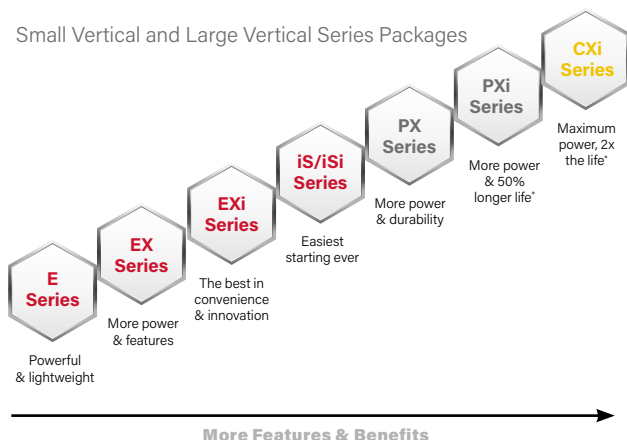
Small Vertical and Large Vertical Series Packages

E Series

Powerful & lightweight

EX Series

More power & features

EXi Series

The best in convenience & innovation

iS/iSi Series

Easiest starting ever

PX Series

More power & durability

PXi Series

More power & 50% longer life*

CXi Series

Maximum power, 2x the life*

More Features & Benefits